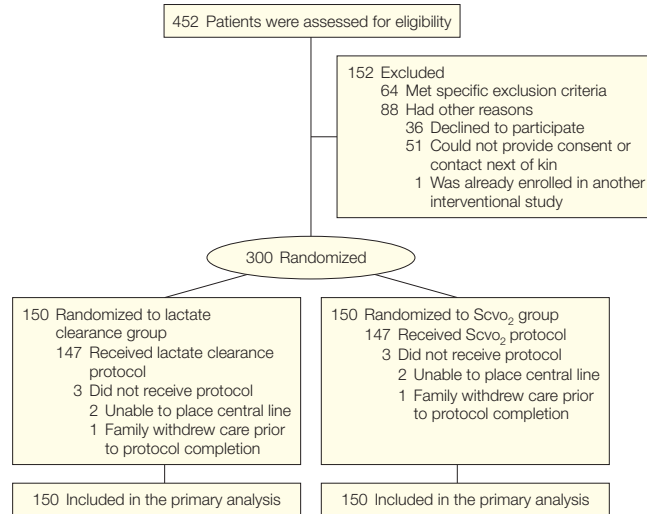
452 Patients were assessed for eligibility

152 Excluded
64 Met specific exclusion criteria
88 Had other reasons
36 Declined to participate
51 Could not provide consent or contact next of kin
1 Was already enrolled in another interventional study

300 Randomized

150 Randomized to lactate clearance group
147 Received lactate clearance protocol
3 Did not receive protocol
2 Unable to place central line
1 Family withdrew care prior to protocol completion

150 Randomized to Scvo$_2$ group
147 Received Scvo$_2$ protocol
3 Did not receive protocol
2 Unable to place central line
1 Family withdrew care prior to protocol completion

150 Included in the primary analysis

150 Included in the primary analysis